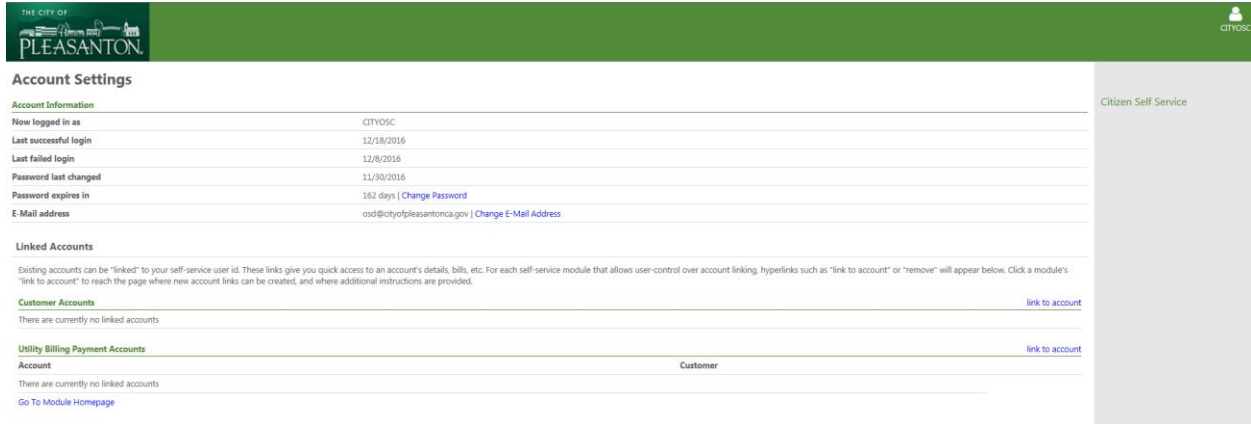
THE CITY OF
PLEASANTON.

CITYOSC

Account Settings

Account Information

| | |
|---|---|
| Now logged in as | CITYOSC |
| Last successful login | 12/18/2016 |
| Last failed login | 12/8/2016 |
| Password last changed | 11/30/2016 |
| Password expires in | 162 days \| Change Password |
| E-Mail address | osd@cityofpleasantonca.gov \| Change E-Mail Address |

Linked Accounts

Existing accounts can be "linked" to your self-service user id. These links give you quick access to an account's details, bills, etc. For each self-service module that allows user-control over account linking, hyperlinks such as "link to account" or "remove" will appear below. Click a module's "link to account" to reach the page where new account links can be created, and where additional instructions are provided.

Customer Accounts

link to account

There are currently no linked accounts

Utility Billing Payment Accounts

link to account

| Account | Customer |
|---|---|
| There are currently no linked accounts | |

Go To Module Homepage

Citizen Self Service